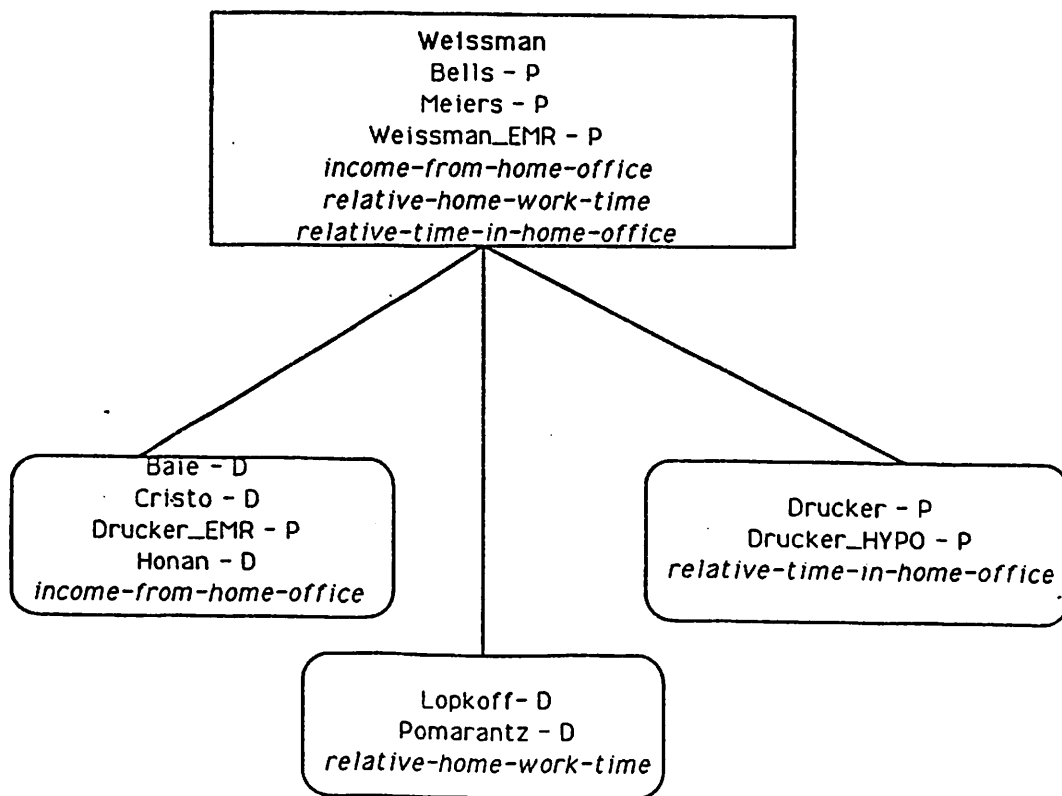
Weissman
Bells - P
Meiers - P
Weissman_EMR - P
income-from-home-office
relative-home-work-time
relative-time-in-home-office

Baie - D
Cristo - D
Drucker_EMR - P
Honan - D
income-from-home-office

Drucker - P
Drucker_HYPO - P
relative-time-in-home-office

Lopkoff- D
Pomarantz - D
relative-home-work-time